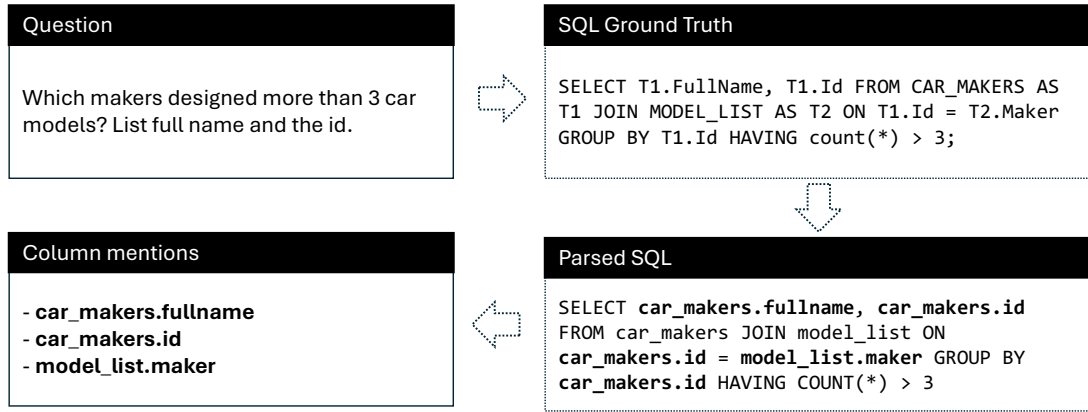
Question

Which makers designed more than 3 car models? List full name and the id.

SQL Ground Truth

SELECT T1.FullName, T1.Id FROM CAR_MAKERS AS T1 JOIN MODEL_LIST AS T2 ON T1.Id = T2.Maker GROUP BY T1.Id HAVING count(*) > 3;

Parsed SQL

SELECT car_makers.fullname, car_makers.id FROM car_makers JOIN model_list ON car_makers.id = model_list.maker GROUP BY car_makers.id HAVING COUNT(*) > 3

Column mentions

- car_makers.fullname
- car_makers.id
- model_list.maker